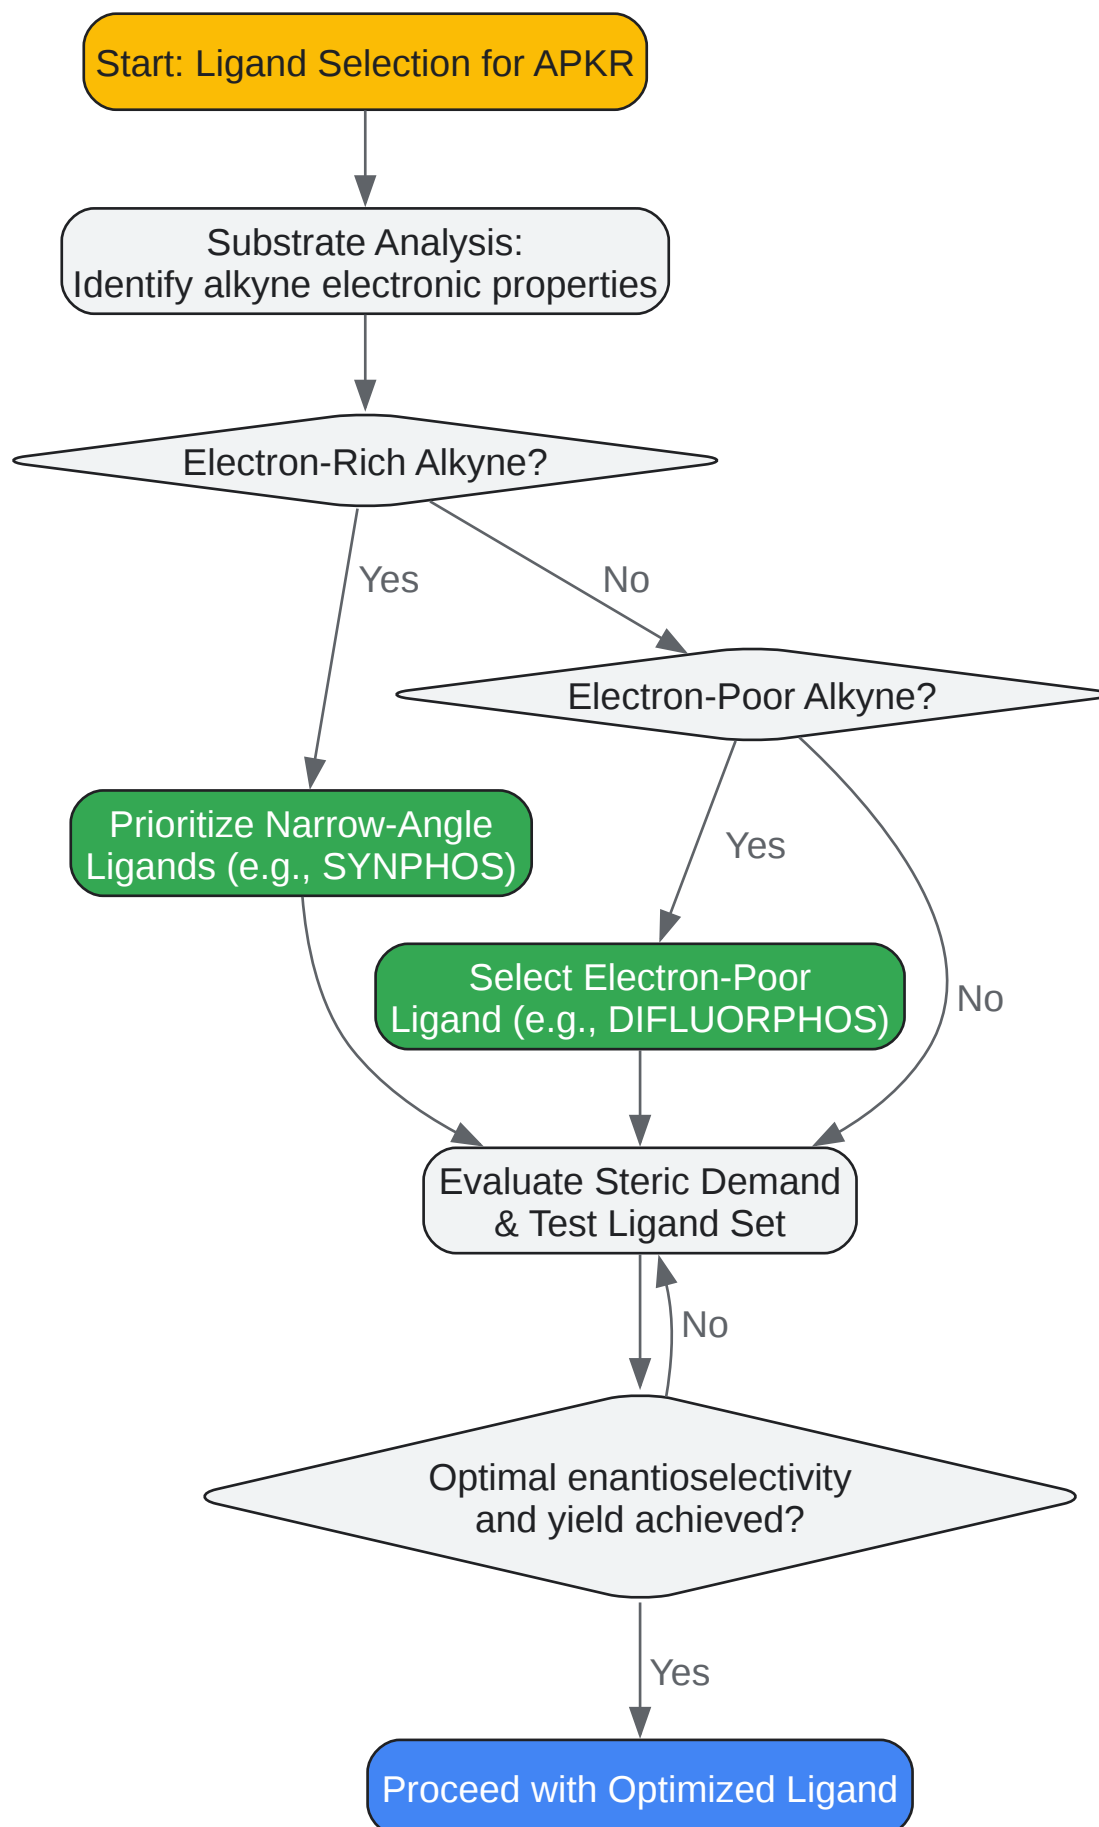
Start: Ligand Selection for APKR

Substrate Analysis:
Identify alkyne electronic properties

Electron-Rich Alkyne?

Yes

No

Electron-Poor Alkyne?

Prioritize Narrow-Angle Ligands (e.g., SYNPHOS)

Yes

Select Electron-Poor Ligand (e.g., DIFLUORPHOS)

No

Evaluate Steric Demand & Test Ligand Set

No

Optimal enantioselectivity and yield achieved?

Yes

Proceed with Optimized Ligand